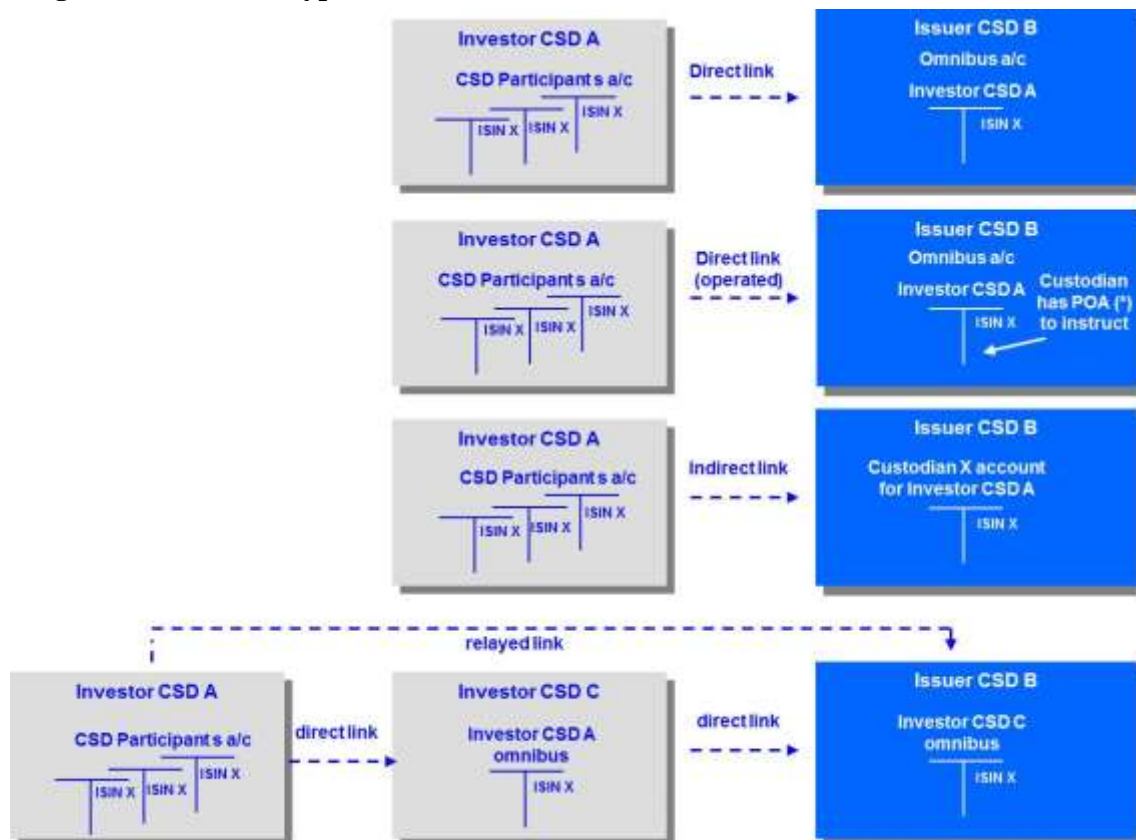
Investor CSD A
CSD Participants a/c
ISIN X ISIN X ISIN X

Direct link

Issuer CSD B
Omnibus a/c
Investor CSD A
ISIN X

Investor CSD A
CSD Participants a/c
ISIN X ISIN X ISIN X

Direct link (operated)

Issuer CSD B
Omnibus a/c
Investor CSD A
ISIN X
Custodian has POA (*) to instruct

Investor CSD A
CSD Participants a/c
ISIN X ISIN X ISIN X

Indirect link

Issuer CSD B
Custodian X account for Investor CSD A
ISIN X

relayed link

Investor CSD A
CSD Participants a/c
ISIN X ISIN X ISIN X

direct link

Investor CSD C
Investor CSD A omnibus
ISIN X

direct link

Issuer CSD B
Investor CSD C omnibus
ISIN X